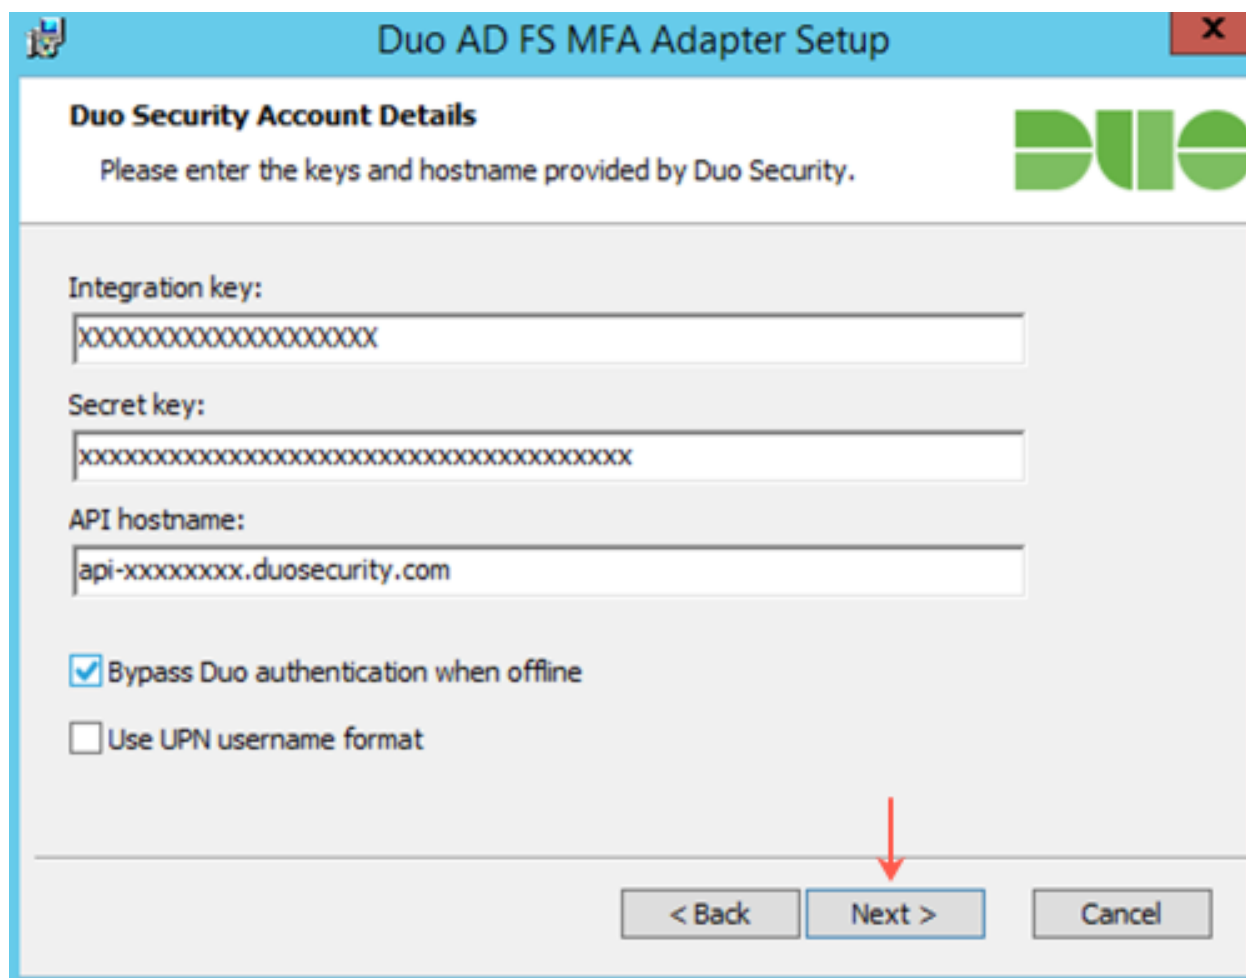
Duo AD FS MFA Adapter Setup

X

Duo Security Account Details

Please enter the keys and hostname provided by Duo Security.

Integration key:

XXXXXXXXXXXXXXXXXXXX

Secret key:

xxxxxxxxxxxxxxxxxxxxxxxxxxxxxxxxxxxxxxxx

API hostname:

api-xxxxxxxx.duosecurity.com

Bypass Duo authentication when offline

Use UPN username format

< Back

Next >

Cancel